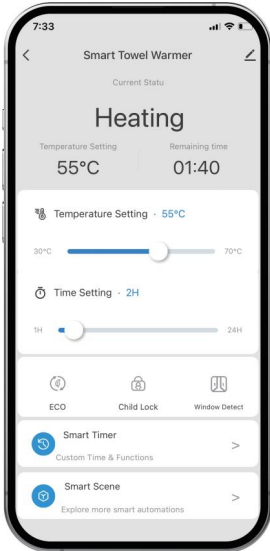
7:33

<

Smart Towel Warmer

Current Statu

Heating

Temperature Setting

55°C

Remaining time

01:40

Temperature Setting · 55°C

30°C

70°C

Time Setting · 2H

1H

24H

ECO

Child Lock

Window Detect

Smart Timer

Custom Time & Functions

>

Smart Scene

Explore more smart automations

>